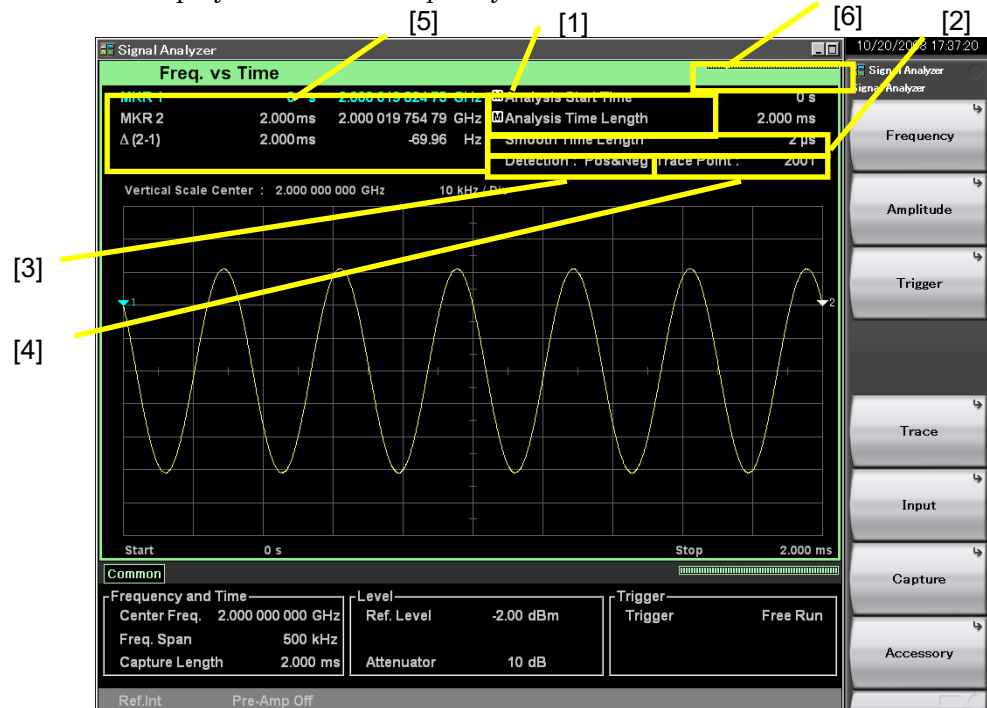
[5] [1] [6] [2]

Signal Analyzer

10/20/2008 17:37:20

Freq. vs Time

MKR 1 0 s 2.000 019 824 78 GHz
MKR 2 2.000 ms 2.000 019 754 79 GHz
Δ (2-1) 2.000 ms -69.96 Hz

Analysis Start Time 0 s
Analysis Time Length 2.000 ms
Smooth Time Length 2 μs
Detection : Pos&Neg Trace Point : 2001

Vertical Scale Center : 2.000 000 000 GHz 10 kHz / Div

[3]

[4]

Start 0 s Stop 2.000 ms

Common

Frequency and Time
Center Freq. 2.000 000 000 GHz
Freq. Span 500 kHz
Capture Length 2.000 ms

Level
Ref. Level -2.00 dBm
Attenuator 10 dB

Trigger
Trigger Free Run

Ref.Int Pre-Amp Off

Signal Analyzer
Signal Analyzer

Frequency

Amplitude

Trigger

Trace

Input

Capture

Accessory